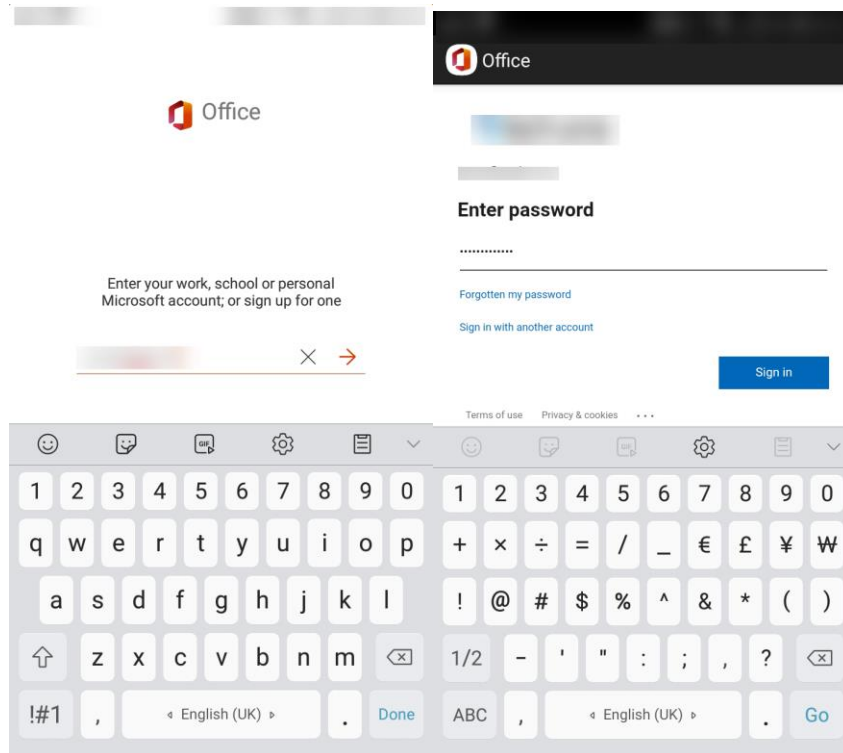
Office

Enter your work, school or personal Microsoft account; or sign up for one

1 2 3 4 5 6 7 8 9 0
q w e r t y u i o p
a s d f g h j k l
z x c v b n m
!#1 , English (UK) . Done

Office

Enter password

••••••••••••

Forgotten my password

Sign in with another account

Sign in

Terms of use Privacy & cookies • • •

1 2 3 4 5 6 7 8 9 0
+ × ÷ = / _ € £ ¥ ₩
! @ # $ % ^ & * ( )
1/2 - ' " : ; , ?
ABC , English (UK) . Go